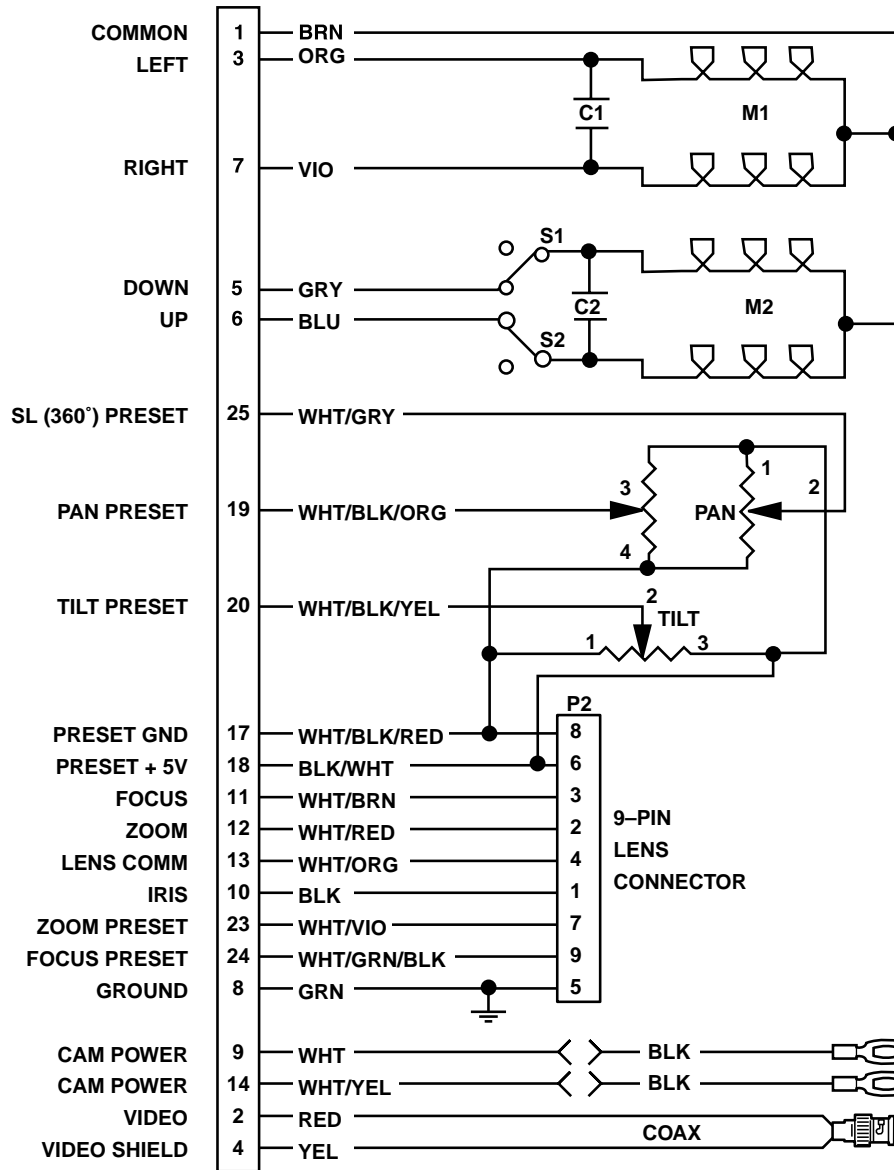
COMMON 1 BRN
LEFT 3 ORG
C1
M1
RIGHT 7 VIO
S1
DOWN 5 GRY
C2
M2
UP 6 BLU
S2
SL (360˚) PRESET 25 WHT/GRY
1
3
2
PAN PRESET 19 WHT/BLK/ORG
PAN
4
TILT PRESET 20 WHT/BLK/YEL
2
TILT
1
3
P2
PRESET GND 17 WHT/BLK/RED 8
PRESET + 5V 18 BLK/WHT 6
FOCUS 11 WHT/BRN 3
ZOOM 12 WHT/RED 2
LENS COMM 13 WHT/ORG 4
IRIS 10 BLK 1
ZOOM PRESET 23 WHT/VIO 7
FOCUS PRESET 24 WHT/GRN/BLK 9
GROUND 8 GRN 5
9–PIN
LENS
CONNECTOR
CAM POWER 9 WHT BLK
CAM POWER 14 WHT/YEL BLK
VIDEO 2 RED
COAX
VIDEO SHIELD 4 YEL